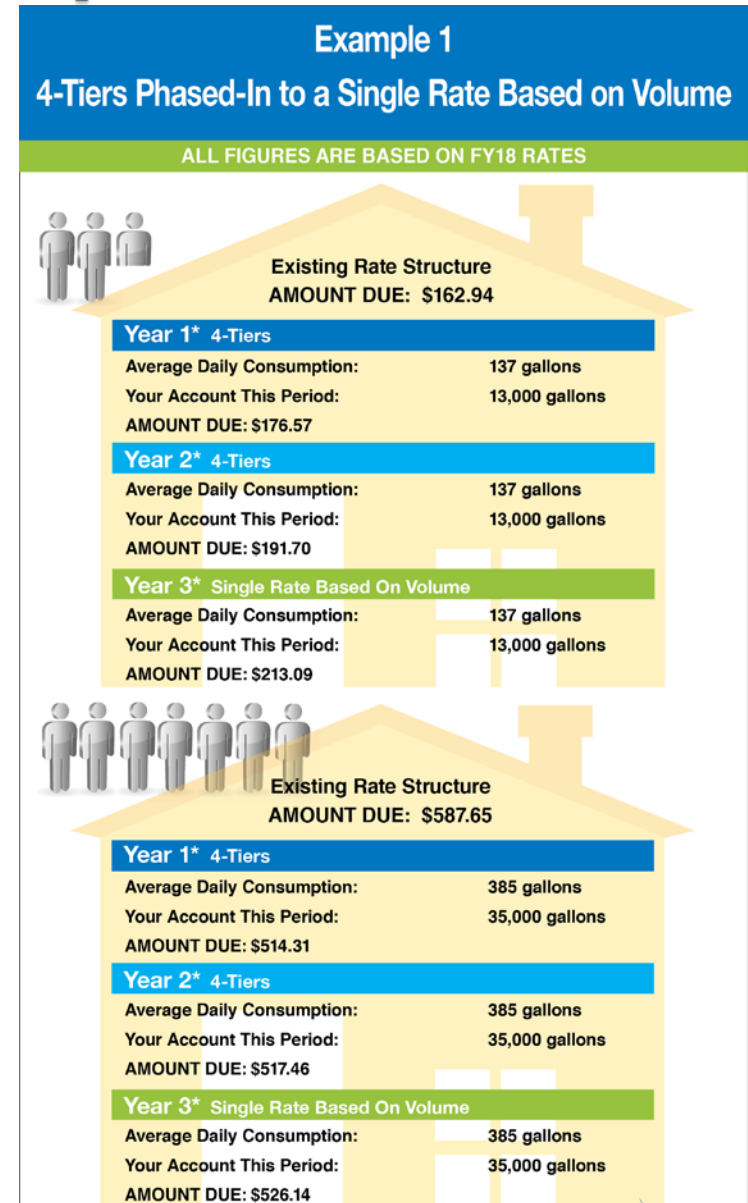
Example 1
4-Tiers Phased-In to a Single Rate Based on Volume

ALL FIGURES ARE BASED ON FY18 RATES

Existing Rate Structure
AMOUNT DUE: $162.94

Year 1* 4-Tiers
Average Daily Consumption: 137 gallons
Your Account This Period: 13,000 gallons
AMOUNT DUE: $176.57

Year 2* 4-Tiers
Average Daily Consumption: 137 gallons
Your Account This Period: 13,000 gallons
AMOUNT DUE: $191.70

Year 3* Single Rate Based On Volume
Average Daily Consumption: 137 gallons
Your Account This Period: 13,000 gallons
AMOUNT DUE: $213.09

Existing Rate Structure
AMOUNT DUE: $587.65

Year 1* 4-Tiers
Average Daily Consumption: 385 gallons
Your Account This Period: 35,000 gallons
AMOUNT DUE: $514.31

Year 2* 4-Tiers
Average Daily Consumption: 385 gallons
Your Account This Period: 35,000 gallons
AMOUNT DUE: $517.46

Year 3* Single Rate Based On Volume
Average Daily Consumption: 385 gallons
Your Account This Period: 35,000 gallons
AMOUNT DUE: $526.14